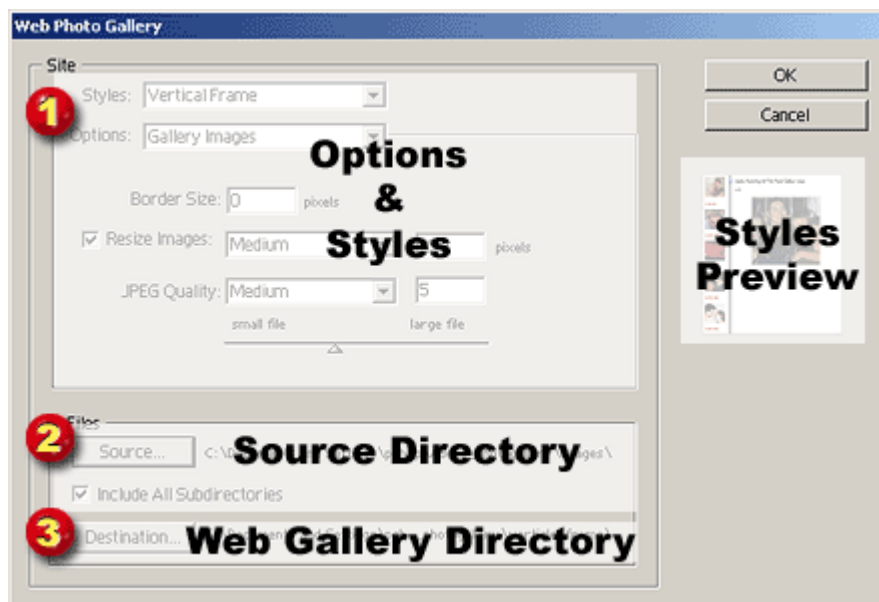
Web Photo Gallery

Site

1

Styles: Vertical Frame

Options: Gallery Images

Options & Styles

Border Size: 0 pixels

Resize Images: Medium pixels

JPEG Quality: Medium 5

small file large file

OK

Cancel

Styles Preview

Files

2

Source...

Source Directory

Include All Subdirectories

3

Destination...

Web Gallery Directory